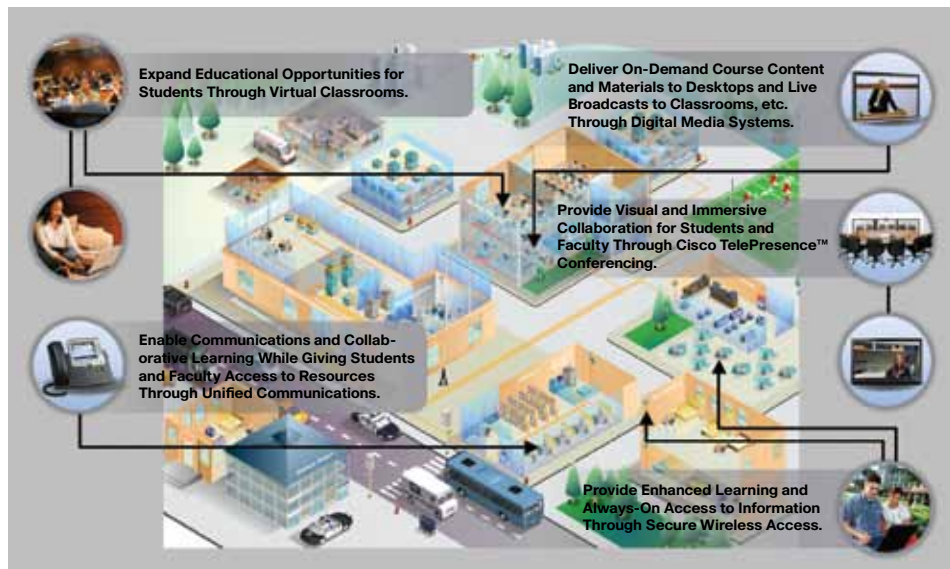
Expand Educational Opportunities for Students Through Virtual Classrooms.

Deliver On-Demand Course Content and Materials to Desktops and Live Broadcasts to Classrooms, etc. Through Digital Media Systems.

Provide Visual and Immersive Collaboration for Students and Faculty Through Cisco TelePresence™ Conferencing.

Enable Communications and Collaborative Learning While Giving Students and Faculty Access to Resources Through Unified Communications.

Provide Enhanced Learning and Always-On Access to Information Through Secure Wireless Access.